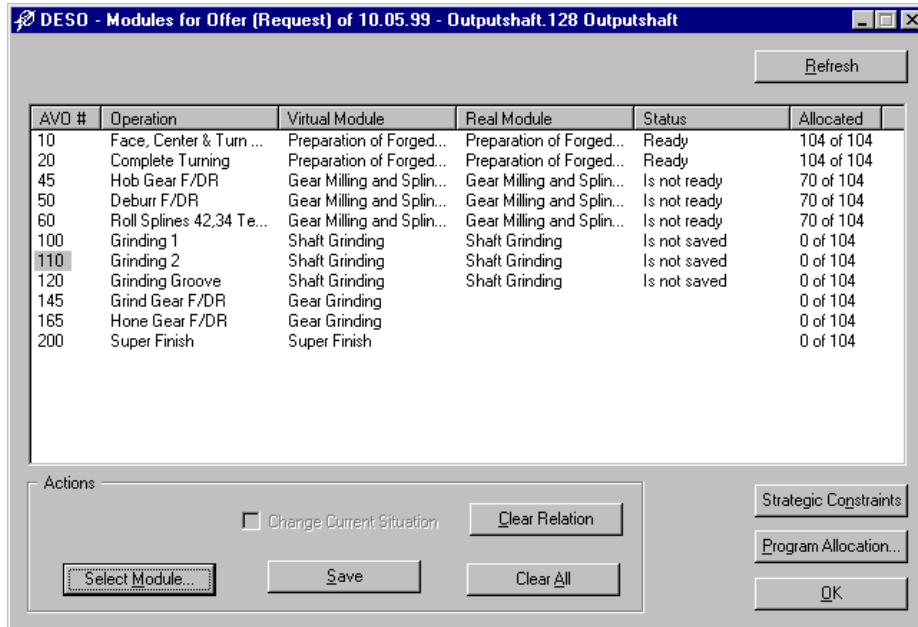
DESO - Modules for Offer (Request) of 10.05.99 - Outputshaft.128 Outputshaft

Refresh

| AVO # | Operation | Virtual Module | Real Module | Status | Allocated |
|---|---|---|---|---|---|
| 10 | Face, Center & Turn ... | Preparation of Forged... | Preparation of Forged... | Ready | 104 of 104 |
| 20 | Complete Turning | Preparation of Forged... | Preparation of Forged... | Ready | 104 of 104 |
| 45 | Hob Gear F/DR | Gear Milling and Splin... | Gear Milling and Splin... | Is not ready | 70 of 104 |
| 50 | Deburr F/DR | Gear Milling and Splin... | Gear Milling and Splin... | Is not ready | 70 of 104 |
| 60 | Roll Splines 42,34 Te... | Gear Milling and Splin... | Gear Milling and Splin... | Is not ready | 70 of 104 |
| 100 | Grinding 1 | Shaft Grinding | Shaft Grinding | Is not saved | 0 of 104 |
| 110 | Grinding 2 | Shaft Grinding | Shaft Grinding | Is not saved | 0 of 104 |
| 120 | Grinding Groove | Shaft Grinding | Shaft Grinding | Is not saved | 0 of 104 |
| 145 | Grind Gear F/DR | Gear Grinding | | | 0 of 104 |
| 165 | Hone Gear F/DR | Gear Grinding | | | 0 of 104 |
| 200 | Super Finish | Super Finish | | | 0 of 104 |

Actions

Change Current Situation

Clear Relation

Select Module...

Save

Clear All

Strategic Constraints

Program Allocation...

OK